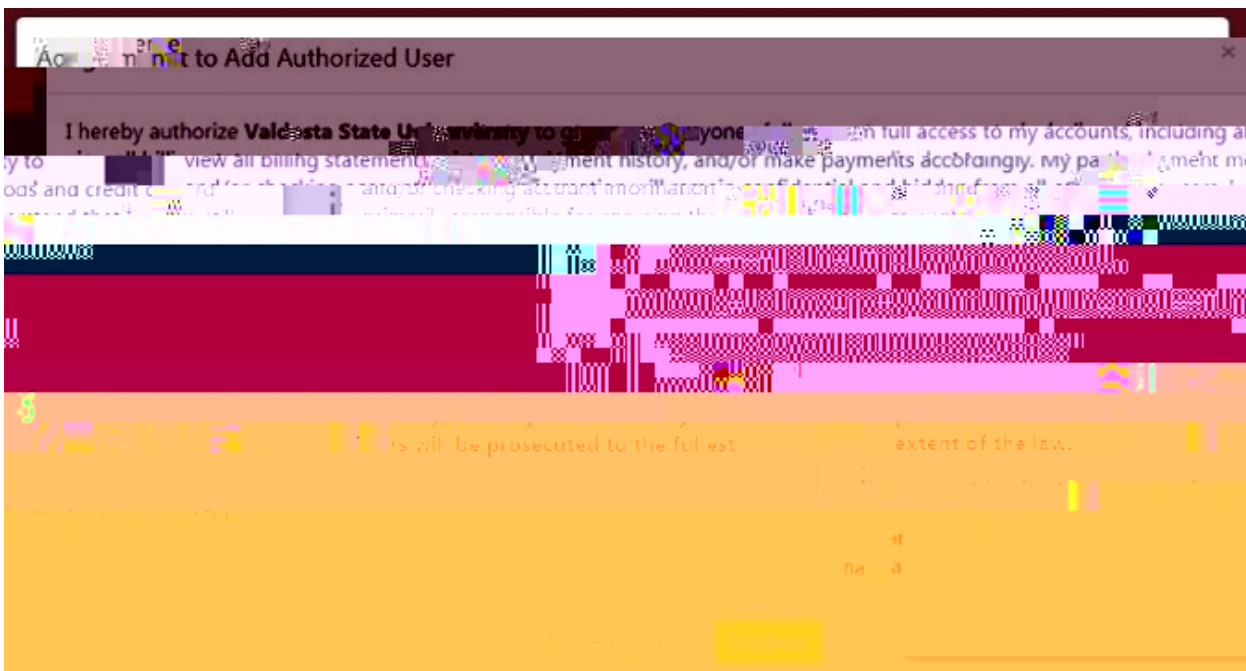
Ag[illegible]nt to Add Authorized User

×

I hereby authorize Valdosta State U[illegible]versity to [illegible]yone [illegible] full access to my accounts, including a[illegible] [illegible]y to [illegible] view all billing statement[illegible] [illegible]ment history, and/or make payments accordingly. My pa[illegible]ment m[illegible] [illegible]ods and credit c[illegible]rd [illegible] checking account information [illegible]

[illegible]s will be prosecuted to the fullest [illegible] extent of the law.